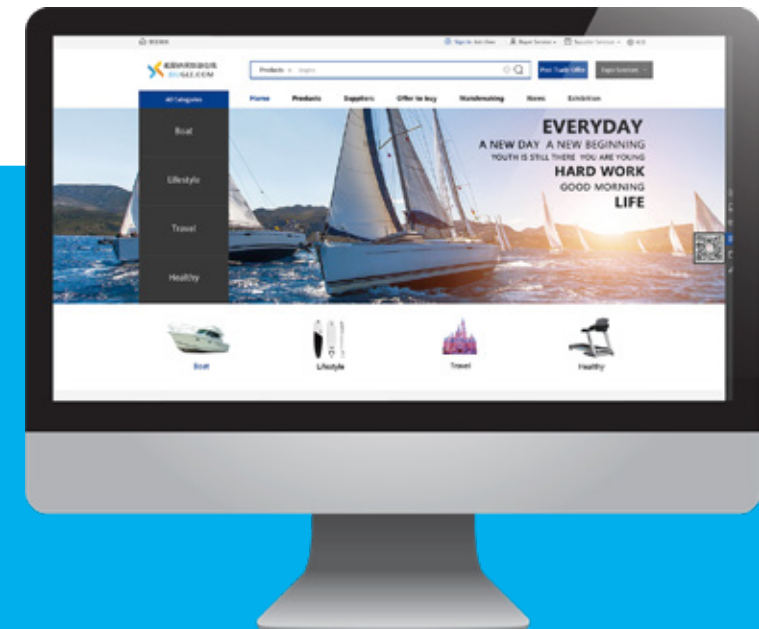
Sign In Join Free
Buyer Services
Supplier Services

Products

Post Trade Offer
Login Services

All Categories
Home
Products
Suppliers
Offer to buy
Standmaking
News
Exhibition

Boat
Lifestyle
Travel
Healthy

EVERYDAY
A NEW DAY A NEW BEGINNING
YOUTH IS STILL THERE YOU ARE YOUNG
HARD WORK
GOOD MORNING
LIFE

Boat
Lifestyle
Travel
Healthy